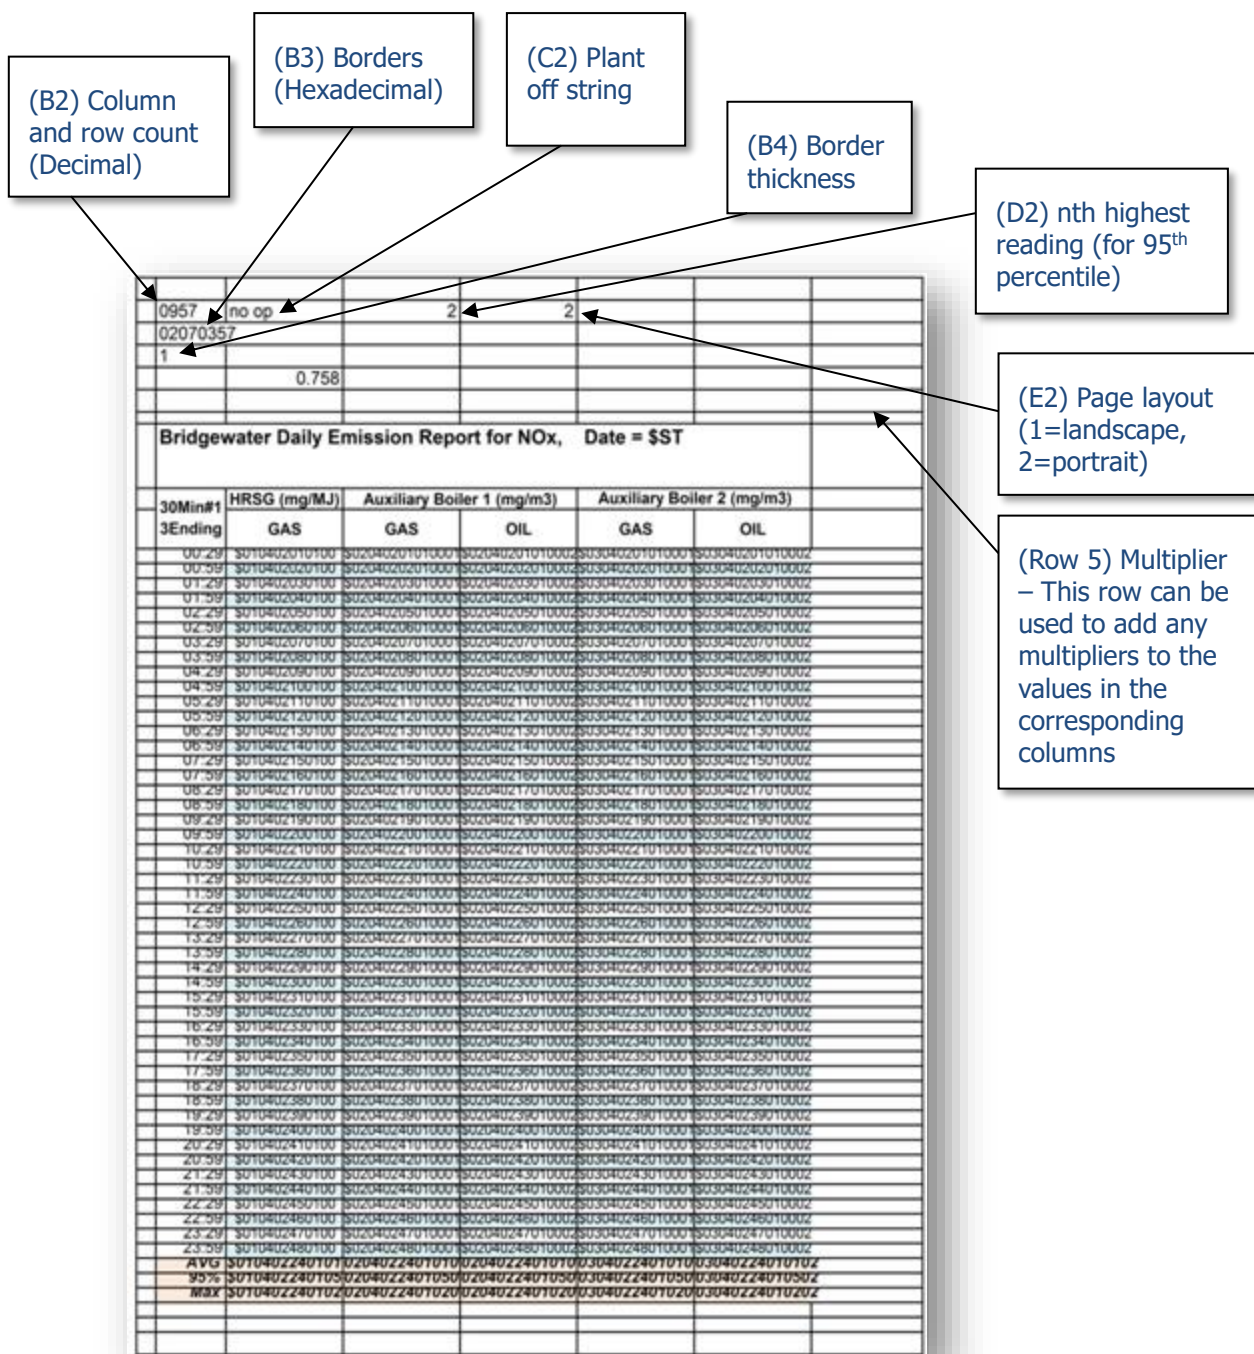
(B2) Column and row count (Decimal)

(B3) Borders (Hexadecimal)

(C2) Plant off string

(B4) Border thickness

(D2) nth highest reading (for 95$^{th}$ percentile)

(E2) Page layout (1=landscape, 2=portrait)

(Row 5) Multiplier – This row can be used to add any multipliers to the values in the corresponding columns

| 0957 | no op | | 2 | 2 | | |
|---|---|---|---|---|---|---|
| 02070357 | | | | | | |
| 1 | | | | | | |
| | 0.758 | | | | | |

Bridgewater Daily Emission Report for NOx, Date = $ST

| 30Min#1 3Ending | HRSG (mg/MJ) GAS | Auxiliary Boiler 1 (mg/m3) GAS | OIL | Auxiliary Boiler 2 (mg/m3) GAS | OIL |
|---|---|---|---|---|---|
| 00:29 | $0104020101100 | $0204020101000 | $0204020101000 | $0304020101000 | $0304020101000 |
| 00:59 | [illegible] | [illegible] | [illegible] | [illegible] | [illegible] |
| 23:59 | $0104024801100 | $0204024801000 | $0204024801000 | $0304024801000 | $0304024801000 |
| AVG | $0104022401010 | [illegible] | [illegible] | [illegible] | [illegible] |
| 95% | $0104022401050 | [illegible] | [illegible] | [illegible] | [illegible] |
| Max | $0104022401020 | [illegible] | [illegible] | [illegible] | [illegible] |